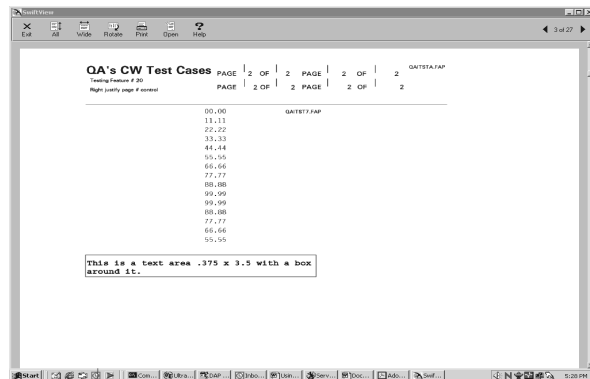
SwiftView

Exit All Wide Rotate Print Open Help

3 of 27

QA's CW Test Cases
Testing Feature # 20
Right justify page # control

| PAGE | 2 OF | 2 PAGE | 2 OF | 2 |
|---|---|---|---|---|
| PAGE | 2 OF | 2 PAGE | 2 OF | 2 |

QAITSTA.FAP

00.00
11.11
22.22
33.33
44.44
55.55
66.66
77.77
88.88
99.99
99.99
88.88
77.77
66.66
55.55

QAITST7.FAP

This is a text area .375 x 3.5 with a box around it.

Start Com... Ultra... DAP ... Inbo... Usin... Serv... Doc... Ado... Swif... 5:28 PM